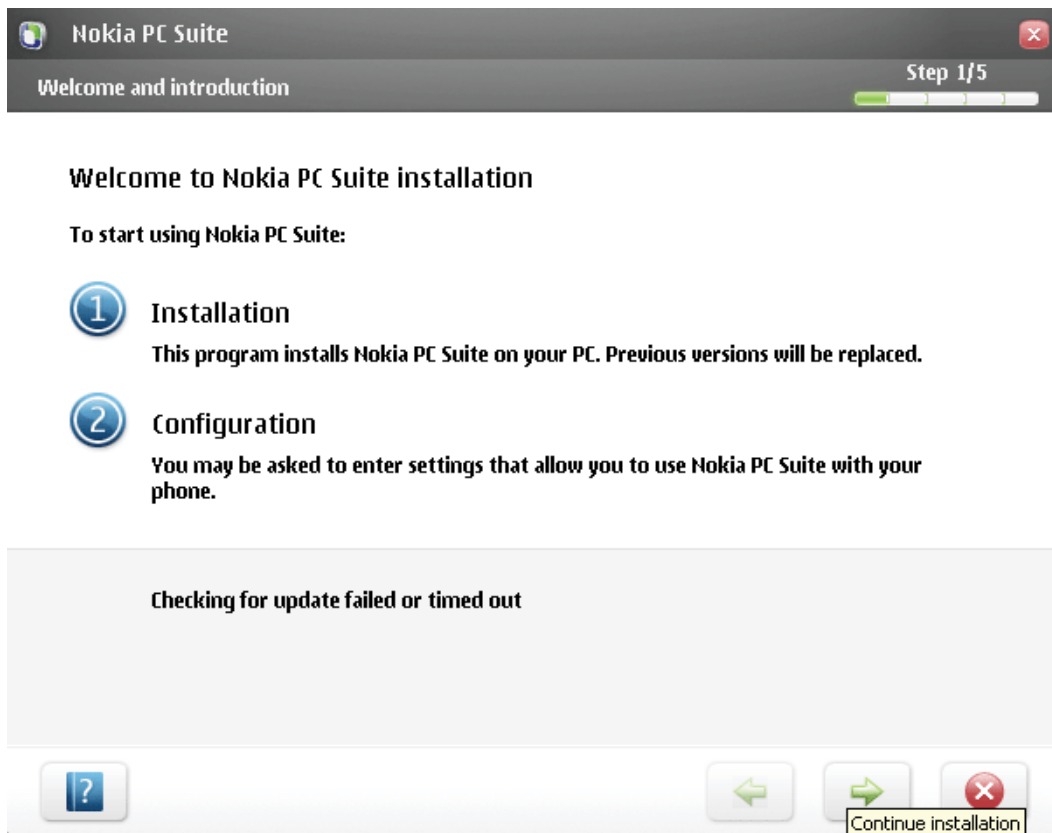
Nokia PC Suite

Welcome and introduction

Step 1/5

Welcome to Nokia PC Suite installation

To start using Nokia PC Suite:

1 Installation
This program installs Nokia PC Suite on your PC. Previous versions will be replaced.

2 Configuration
You may be asked to enter settings that allow you to use Nokia PC Suite with your phone.

Checking for update failed or timed out

?

Continue installation